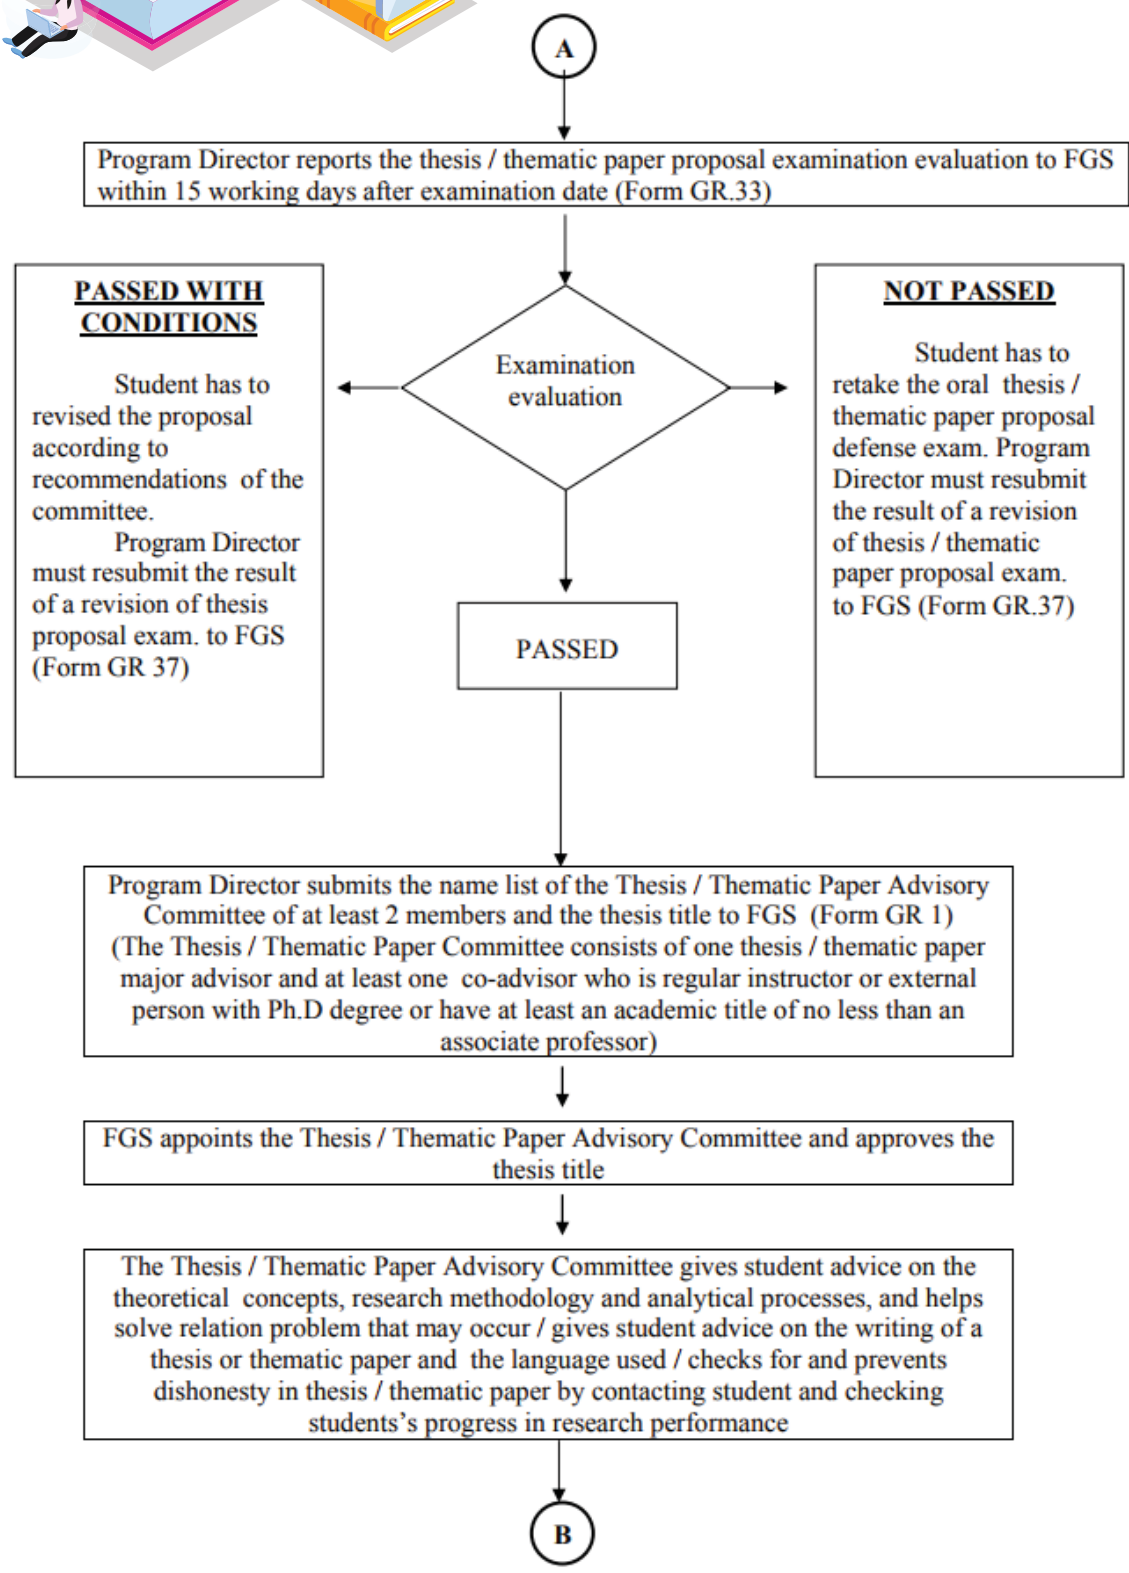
A

Program Director reports the thesis / thematic paper proposal examination evaluation to FGS within 15 working days after examination date (Form GR.33)

PASSED WITH CONDITIONS

Student has to revised the proposal according to recommendations of the committee.

Program Director must resubmit the result of a revision of thesis proposal exam. to FGS (Form GR 37)

Examination evaluation

NOT PASSED

Student has to retake the oral thesis / thematic paper proposal defense exam. Program Director must resubmit the result of a revision of thesis / thematic paper proposal exam. to FGS (Form GR.37)

PASSED

Program Director submits the name list of the Thesis / Thematic Paper Advisory Committee of at least 2 members and the thesis title to FGS (Form GR 1) (The Thesis / Thematic Paper Committee consists of one thesis / thematic paper major advisor and at least one co-advisor who is regular instructor or external person with Ph.D degree or have at least an academic title of no less than an associate professor)

FGS appoints the Thesis / Thematic Paper Advisory Committee and approves the thesis title

The Thesis / Thematic Paper Advisory Committee gives student advice on the theoretical concepts, research methodology and analytical processes, and helps solve relation problem that may occur / gives student advice on the writing of a thesis or thematic paper and the language used / checks for and prevents dishonesty in thesis / thematic paper by contacting student and checking students's progress in research performance

B